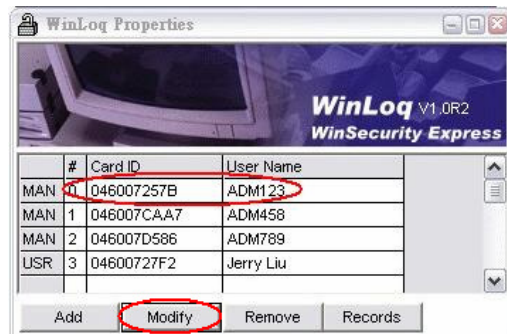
WinLoq Properties

WinLoq V1.0R2
WinSecurity Express

|  | # | Card ID | User Name |
|---|---|---|---|
| MAN | 0 | 046007257B | ADM123 |
| MAN | 1 | 046007CAA7 | ADM458 |
| MAN | 2 | 046007D586 | ADM789 |
| USR | 3 | 04600727F2 | Jerry Liu |

Add  Modify  Remove  Records